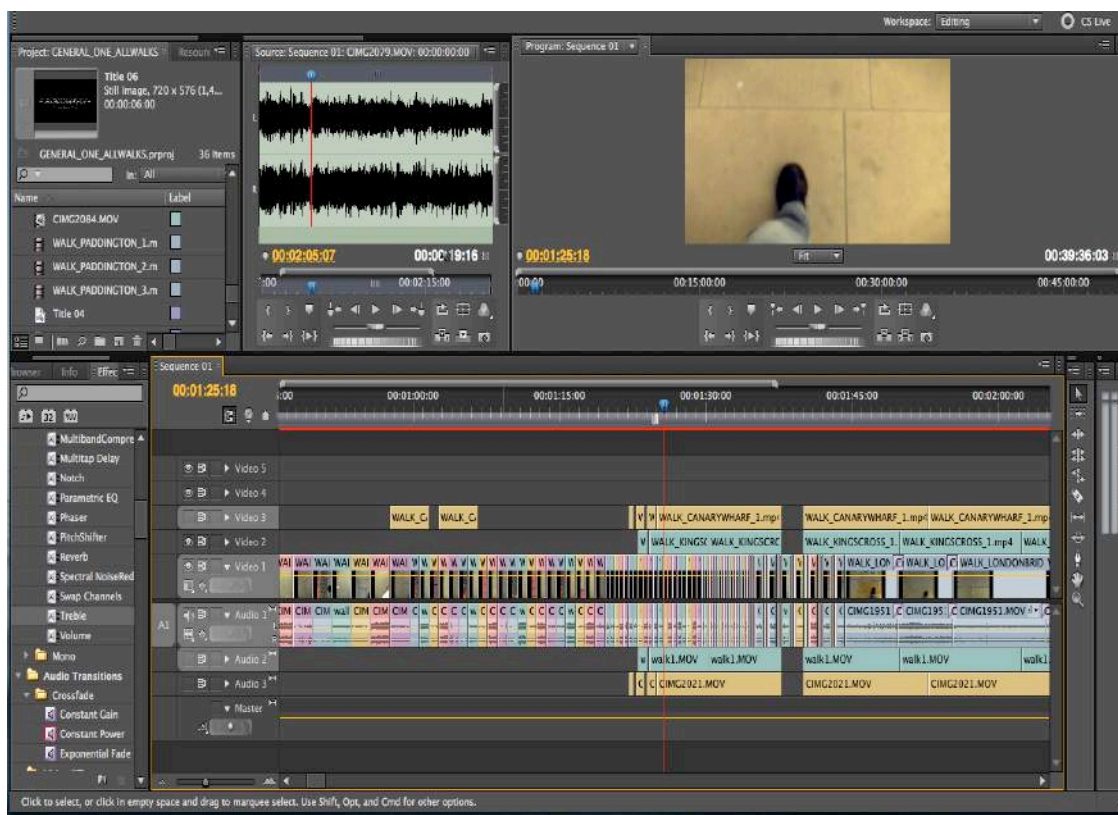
Workspace: Editing
CS Live

Project: GENERAL_ONE_ALLWALKS
Resour
Title 06
Still Image, 720 x 576 (1,4...
00:00:06:00
GENERAL_ONE_ALLWALKS.prproj
36 Items
In: All
Name
Label
CIMG2084.MOV
WALK_PADDINGTON_1.m
WALK_PADDINGTON_2.m
WALK_PADDINGTON_3.m
Title 04

Source: Sequence 01: CIMG2079.MOV: 00:00:00:00
00:02:05:07
00:00:19:16
:00
00:02:15:00

Program: Sequence 01
Fit
00:01:25:18
00:39:36:03
00:00
00:15:00:00
00:30:00:00
00:45:00:00

owser
Info
Effec
MultibandCompre
Multitap Delay
Notch
Parametric EQ
Phaser
PitchShifter
Reverb
Spectral NoiseRed
Swap Channels
Treble
Volume
Mono
Audio Transitions
Crossfade
Constant Gain
Constant Power
Exponential Fade

Sequence 01
00:01:25:18
:00
00:01:00:00
00:01:15:00
00:01:30:00
00:01:45:00
00:02:00:00
Video 5
Video 4
Video 3
Video 2
Video 1
A1
Audio 1
Audio 2
Audio 3
Master
WALK_C
WALK_C
WALK_CANARYWHARF_1.mp4
WALK_CANARYWHARF_1.mp4
WALK_CANARYWHARF_1.mp
WALK_KINGSC
WALK_KINGSCRC
WALK_KINGSCROSS_1.
WALK_KINGSCROSS_1.mp4
WALK_
WALK_LON
WALK_LO
WALK_LONDONBRID
CIMG1951
CIMG195
CIMG1951.MOV
walk1.MOV
walk1.MOV
walk1.MOV
walk1.MOV
walk1
CIMG2021.MOV
CIMG2021.MOV
CIMG2021.MOV

Click to select, or click in empty space and drag to marquee select. Use Shift, Opt, and Cmd for other options.